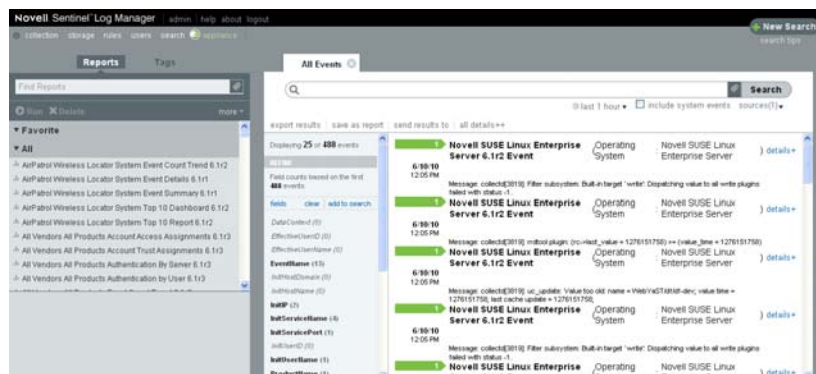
Novell Sentinel Log Manager | admin | help | about | logout

collection | storage | rules | users | search | appliance

New Search
search tips

Reports | Tags

Find Reports

Run | Delete | more

▾ Favorite

▾ All

AirPatrol Wireless Locator System Event Count Trend 6.1r2
AirPatrol Wireless Locator System Event Details 6.1r1
AirPatrol Wireless Locator System Event Summary 6.1r1
AirPatrol Wireless Locator System Top 10 Dashboard 6.1r2
AirPatrol Wireless Locator System Top 10 Report 6.1r2
All Vendors All Products Account Access Assignments 6.1r3
All Vendors All Products Account Trust Assignments 6.1r3
All Vendors All Products Authentication By Server 6.1r3
All Vendors All Products Authentication by User 6.1r3

All Events

Search

last 1 hour ▾ | include system events | sources(1) ▾

export results | save as report | send results to | all details++

Displaying 25 of 488 events

Field counts based on the first 488 events

fields | clear | add to search

DataContext (0)
EffectiveUserID (0)
EffectiveUserName (0)
EventName (15)
InitHostDomain (0)
InitHostName (0)
InitIP (2)
InitServiceName (4)
InitServicePort (1)
InitUserID (0)
InitUserName (1)

6/10/10 12:05 PM
Novell SUSE Linux Enterprise Server 6.1r2 Event | Operating System | Novell SUSE Linux Enterprise Server | details+
Message: collectd[3819]: Filter subsystem: Built-in target `write': Dispatching value to all write plugins failed with status -1.

6/10/10 12:05 PM
Novell SUSE Linux Enterprise Server 6.1r2 Event | Operating System | Novell SUSE Linux Enterprise Server | details+
Message: collectd[3819]: rrdtool plugin: (rc->last_value = 1276151758) >= (value_time = 1276151758)

6/10/10 12:05 PM
Novell SUSE Linux Enterprise Server 6.1r2 Event | Operating System | Novell SUSE Linux Enterprise Server | details+
Message: collectd[3819]: uc_update: Value too old: name = WebYaST/df/df-dev; value time = 1276151758; last cache update = 1276151758;

6/10/10 12:05 PM
Novell SUSE Linux Enterprise Server 6.1r2 Event | Operating System | Novell SUSE Linux Enterprise Server | details+
Message: collectd[3819]: Filter subsystem: Built-in target `write': Dispatching value to all write plugins failed with status -1.

Novell SUSE Linux Enterprise | Operating | Novell SUSE Linux | details+